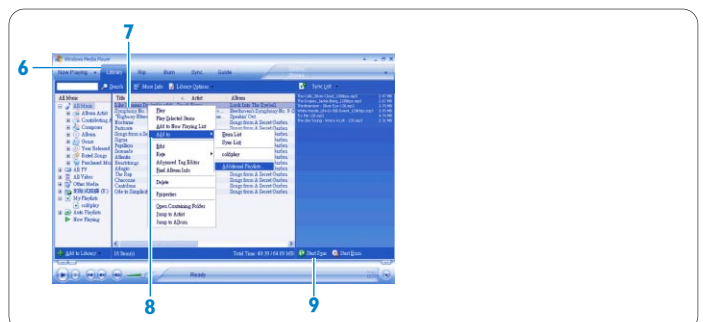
7

6

Windows Media Player

Now Playing   Library   Rip   Burn   Sync   Guide

Search   More Info   Library Options

Sync List

All Music
All Music
Album Artist
Contributing A
Composer
Album
Genre
Year Released
Rated Songs
Purchased Mus
All TV
All Video
Other Media
My Playlists
coldplay
Auto Playlists
Now Playing

Title   Artist   Album

Play
Play Selected Items
Add to Now Playing List
Add to
Edit
Rate
Advanced Tag Editor
Find Album Info
Delete
Properties
Open Containing Folder
Jump to Artist
Jump to Album

Burn List
Sync List
coldplay
Additional Playlists

Add to Library

Total Time

Start Sync   Start Burn

Ready

8

9